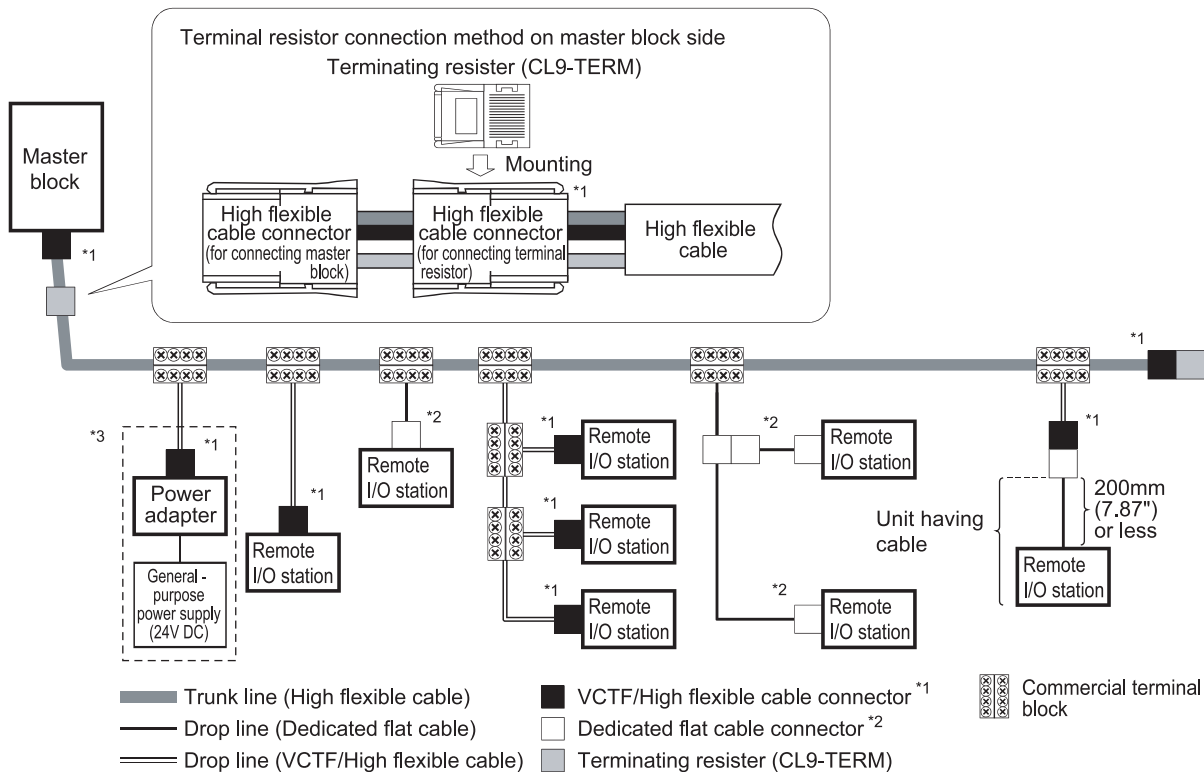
Terminal resistor connection method on master block side

Terminating resister (CL9-TERM)

Mounting

High flexible cable connector (for connecting master block)

*1

High flexible cable connector (for connecting terminal resistor)

High flexible cable

Master block

*1

*1

*3

*1

Power adapter

General - purpose power supply (24V DC)

*1

Remote I/O station

*2

Remote I/O station

*1

Remote I/O station

*1

Remote I/O station

*1

Remote I/O station

*2

Remote I/O station

*2

Remote I/O station

*1

200mm (7.87") or less

Unit having cable

Remote I/O station

Trunk line (High flexible cable)

Drop line (Dedicated flat cable)

Drop line (VCTF/High flexible cable)

VCTF/High flexible cable connector $^{*1}$

Dedicated flat cable connector $^{*2}$

Terminating resister (CL9-TERM)

Commercial terminal block